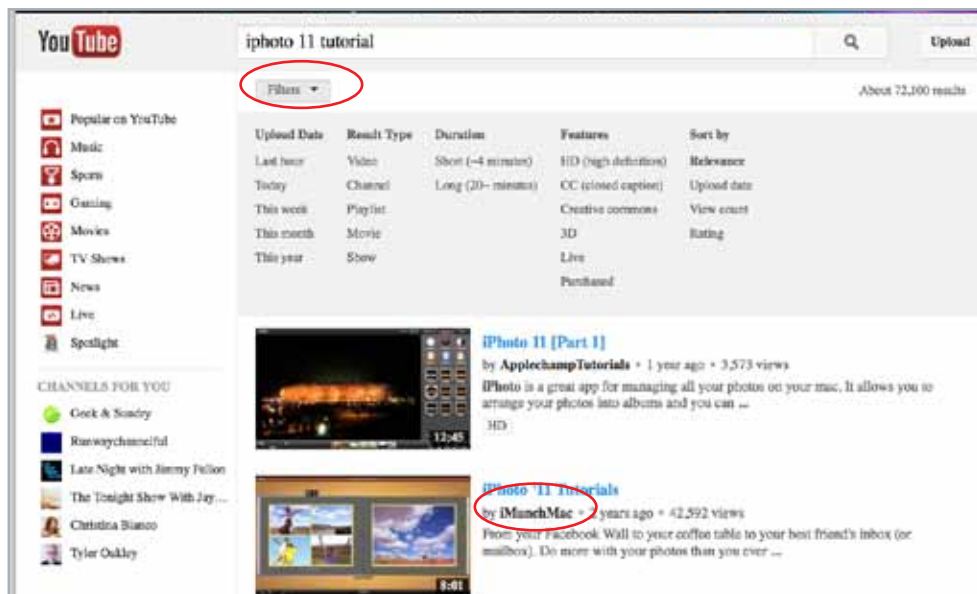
YouTube

iphoto 11 tutorial

Upload

Filters

About 72,100 results

Popular on YouTube
Music
Sports
Gaming
Movies
TV Shows
News
Live
Spotlight

CHANNELS FOR YOU
Geek & Sundry
Runwaychanceful
Late Night with Jimmy Fallon
The Tonight Show With Jay...
Christina Bianco
Tyler Oakley

| Upload Date | Result Type | Duration | Features | Sort by |
|---|---|---|---|---|
| Last hour | Video | Short (~4 minutes) | HD (high definition) | Relevance |
| Today | Channel | Long (20~ minutes) | CC (closed caption) | Upload date |
| This week | Playlist | | Creative commons | View count |
| This month | Movie | | 3D | Rating |
| This year | Show | | Live | |
| | | | Purchased | |

iPhoto 11 [Part 1]
by ApplechampTutorials • 1 year ago • 3,573 views
iPhoto is a great app for managing all your photos on your mac. It allows you to arrange your photos into albums and you can ...
HD
12:45

iPhoto '11 Tutorials
by iMunchMac • 2 years ago • 42,592 views
From your Facebook Wall to your coffee table to your best friend's inbox (or mailbox). Do more with your photos than you ever ...
8:01